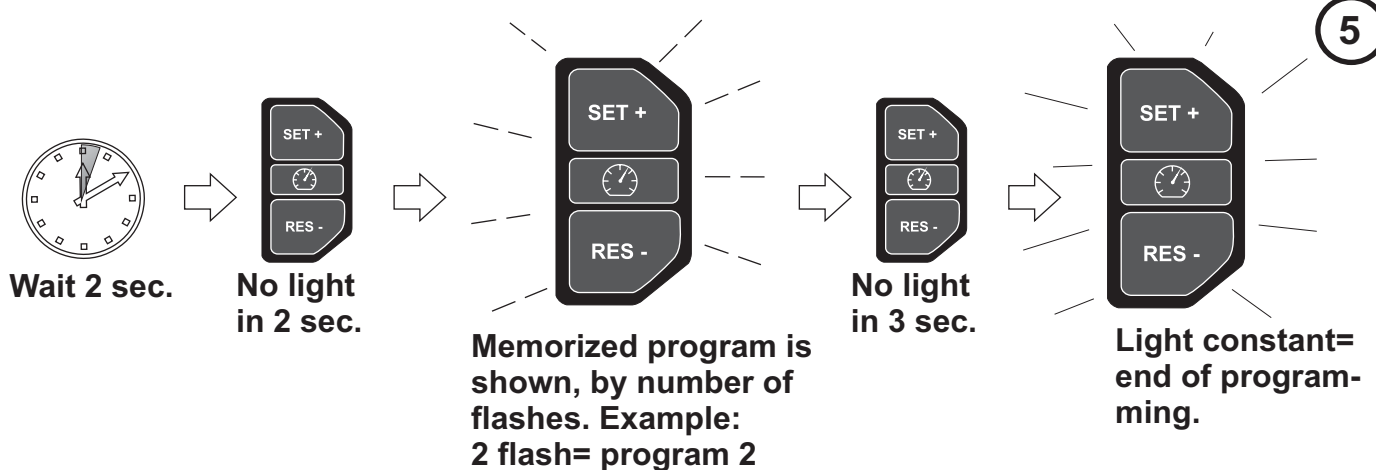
5

Wait 2 sec.

SET +

RES -

No light in 2 sec.

SET +

RES -

Memorized program is shown, by number of flashes. Example: 2 flash= program 2

SET +

RES -

No light in 3 sec.

SET +

RES -

Light constant= end of programming.